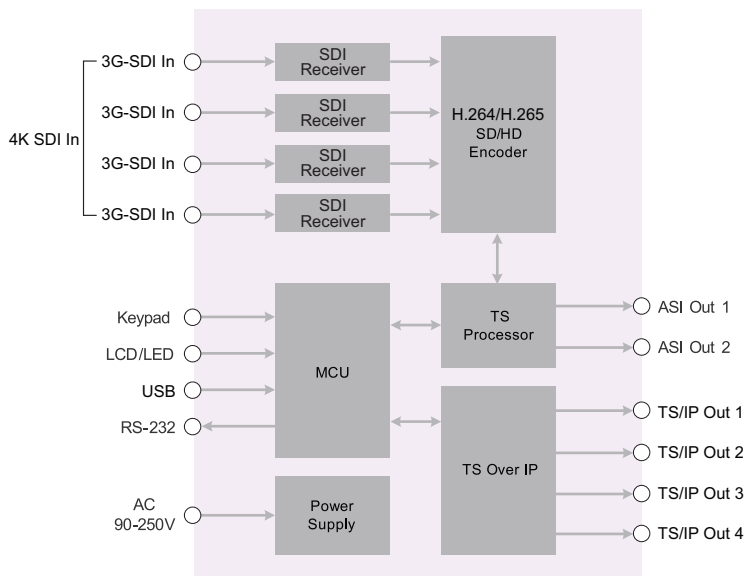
4K SDI In

3G-SDI In

3G-SDI In

3G-SDI In

3G-SDI In

SDI Receiver

SDI Receiver

SDI Receiver

SDI Receiver

H.264/H.265 SD/HD Encoder

Keypad

LCD/LED

USB

RS-232

MCU

TS Processor

ASI Out 1

ASI Out 2

TS Over IP

TS/IP Out 1

TS/IP Out 2

TS/IP Out 3

TS/IP Out 4

AC 90-250V

Power Supply